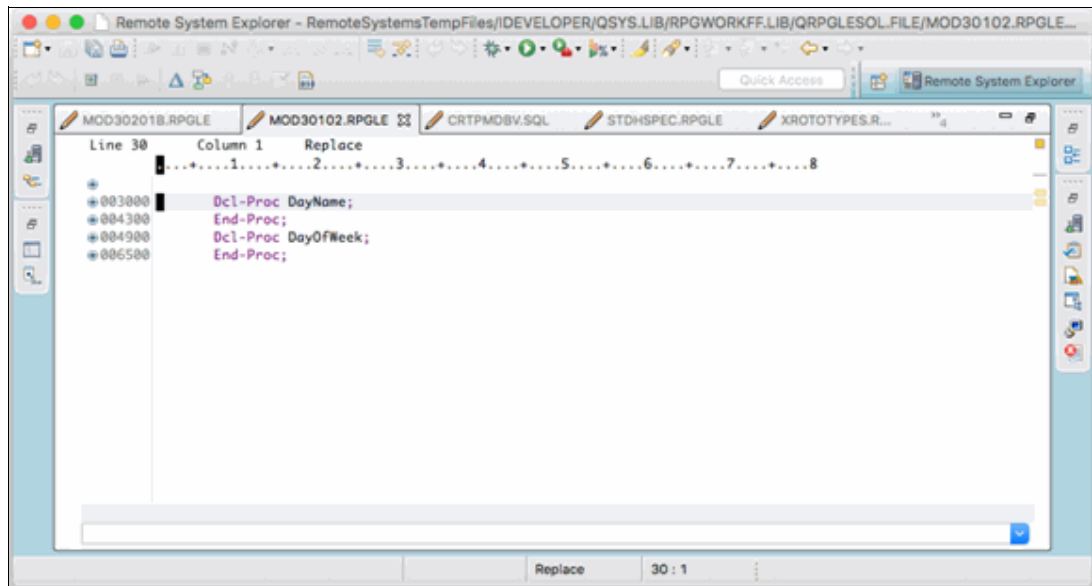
Remote System Explorer - RemoteSystemsTempFiles/IDEVELOPER/QSYS.LIB/RPGWORKFF.LIB/QRPGLESOL.FILE/MOD30102.RPGLE...

Quick Access

Remote System Explorer

MOD30201B.RPGLE

MOD30102.RPGLE

CRTPMDBV.SQL

STDHSPEC.RPGLE

XROTOTYPES.R...

»4

Line 30 Column 1 Replace

....+....1....+....2....+....3....+....4....+....5....+....6....+....7....+....8

003000 Dcl-Proc DayName;
004300 End-Proc;
004900 Dcl-Proc DayOfWeek;
006500 End-Proc;

Replace

30 : 1